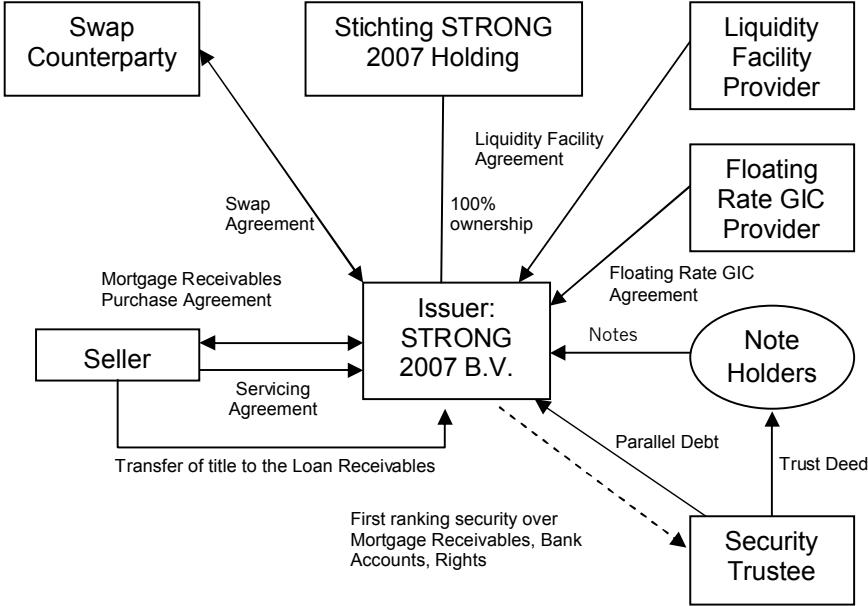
Swap Counterparty

Stichting STRONG 2007 Holding

Liquidity Facility Provider

Liquidity Facility Agreement

Floating Rate GIC Provider

Swap Agreement

100% ownership

Mortgage Receivables Purchase Agreement

Floating Rate GIC Agreement

Issuer: STRONG 2007 B.V.

Notes

Note Holders

Seller

Servicing Agreement

Transfer of title to the Loan Receivables

Parallel Debt

Trust Deed

First ranking security over Mortgage Receivables, Bank Accounts, Rights

Security Trustee